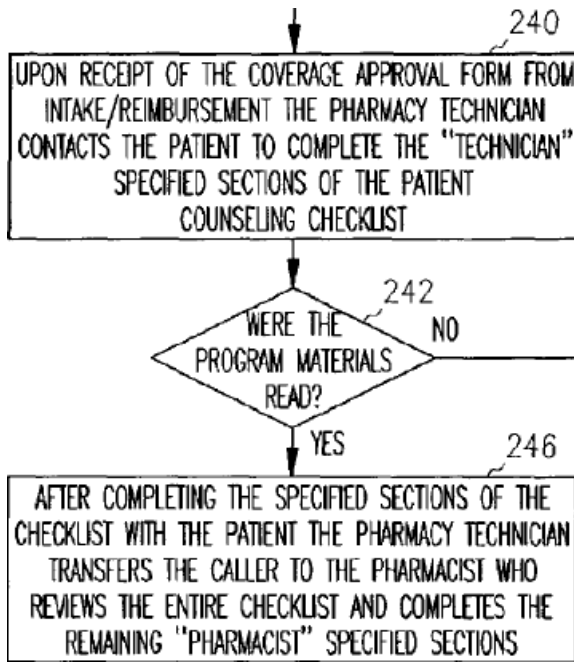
240

UPON RECEIPT OF THE COVERAGE APPROVAL FORM FROM INTAKE/REIMBURSEMENT THE PHARMACY TECHNICIAN CONTACTS THE PATIENT TO COMPLETE THE "TECHNICIAN" SPECIFIED SECTIONS OF THE PATIENT COUNSELING CHECKLIST

242

WERE THE PROGRAM MATERIALS READ?

NO

YES

246

AFTER COMPLETING THE SPECIFIED SECTIONS OF THE CHECKLIST WITH THE PATIENT THE PHARMACY TECHNICIAN TRANSFERS THE CALLER TO THE PHARMACIST WHO REVIEWS THE ENTIRE CHECKLIST AND COMPLETES THE REMAINING "PHARMACIST" SPECIFIED SECTIONS